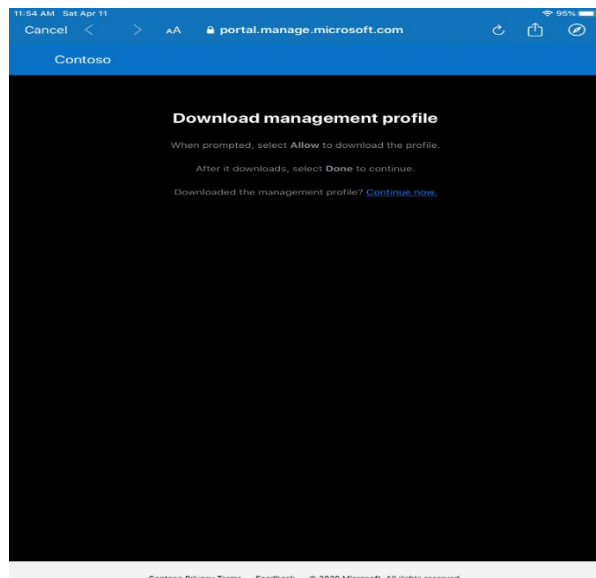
11:54 AM Sat Apr 11
95%
Cancel
AA
portal.manage.microsoft.com
Contoso

Download management profile

When prompted, select **Allow** to download the profile.

After it downloads, select **Done** to continue.

Downloaded the management profile? Continue now.

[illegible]